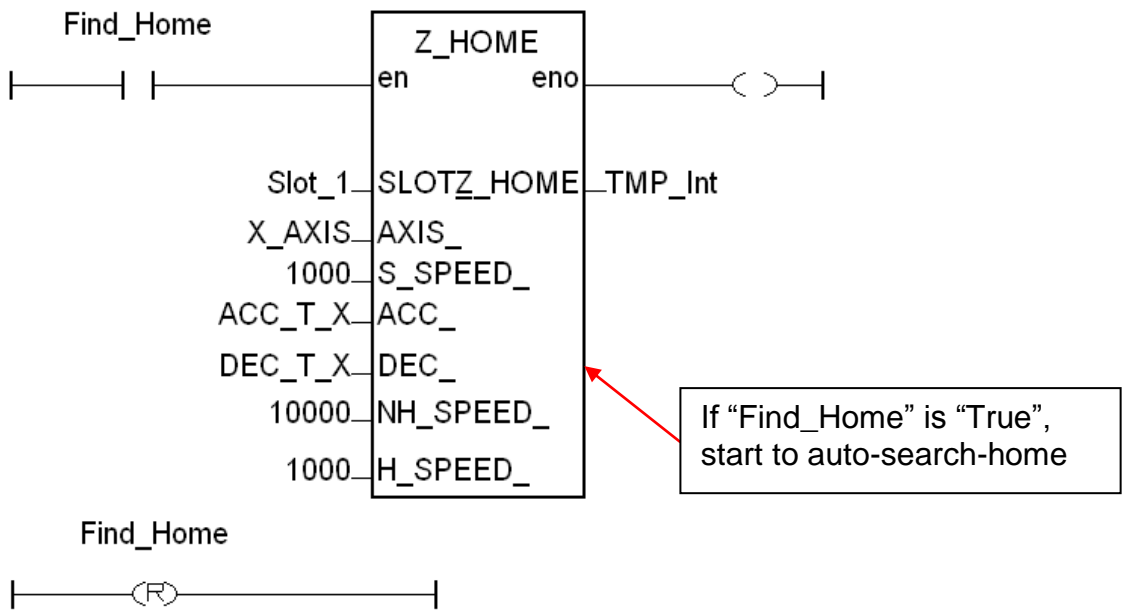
Find_Home

Z_HOME
en eno

Slot_1 SLOT Z_HOME TMP_Int
X_AXIS AXIS_
1000 S_SPEED_
ACC_T_X ACC_
DEC_T_X DEC_
10000 NH_SPEED_
1000 H_SPEED_

If “Find_Home” is “True”, start to auto-search-home

Find_Home
R